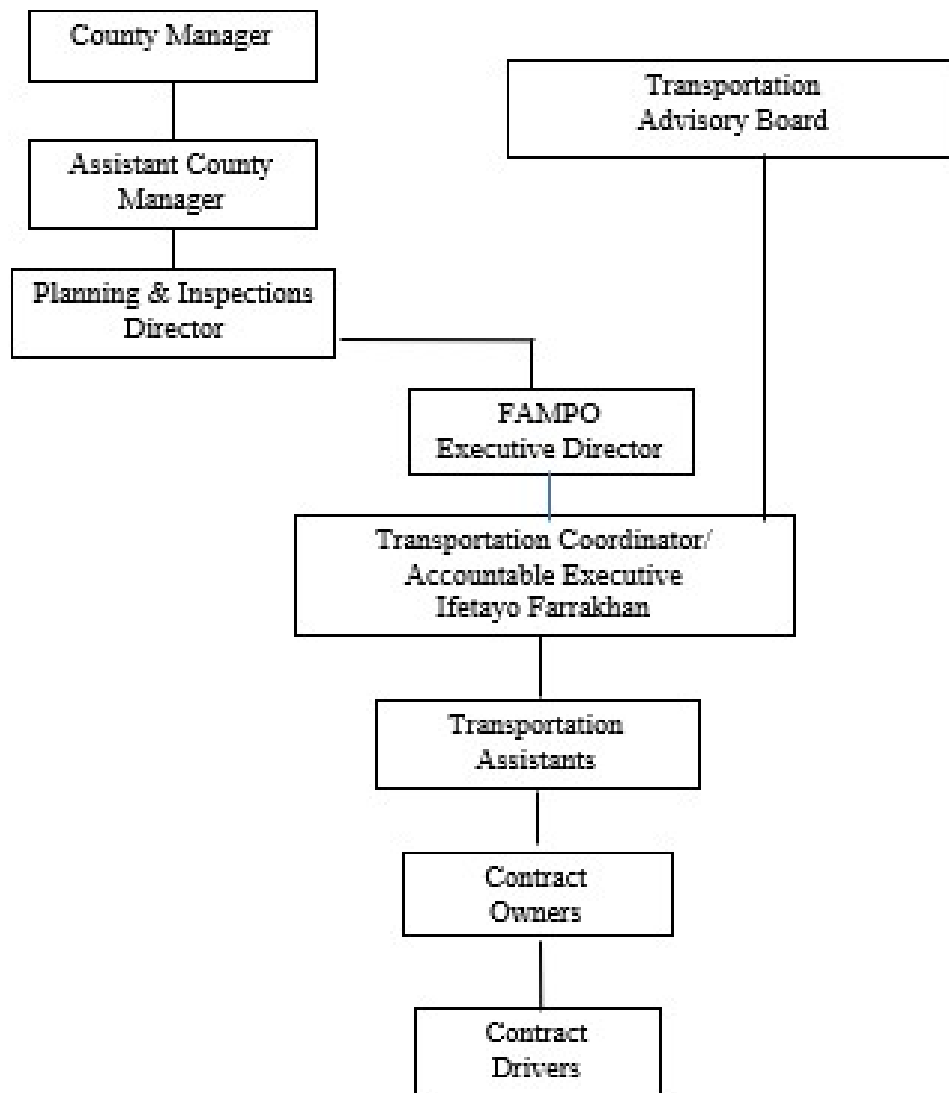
County Manager

Transportation Advisory Board

Assistant County Manager

Planning & Inspections Director

FAMPO Executive Director

Transportation Coordinator/ Accountable Executive Ifetayo Farrakhan

Transportation Assistants

Contract Owners

Contract Drivers